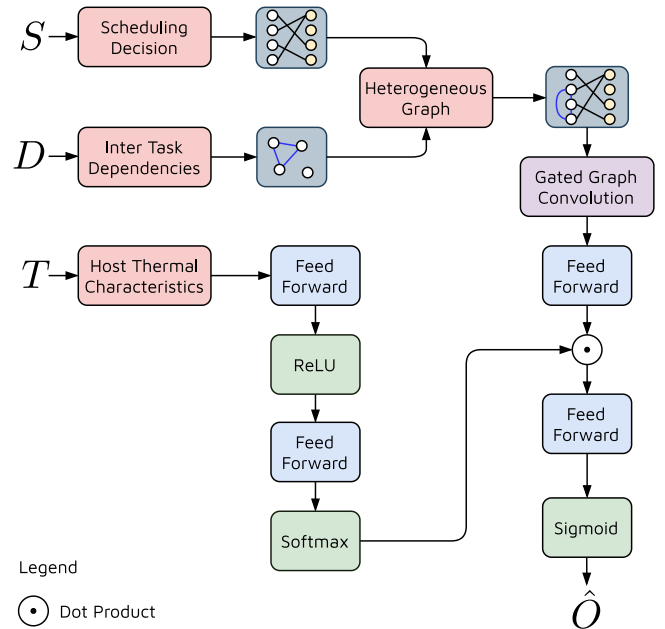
$S$
Scheduling Decision

Heterogeneous Graph

$D$
Inter Task Dependencies

Gated Graph Convolution

$T$
Host Thermal Characteristics

Feed Forward

Feed Forward

ReLU

$\odot$

Feed Forward

Feed Forward

Softmax

Sigmoid

Legend

$\odot$ Dot Product

$\hat{O}$